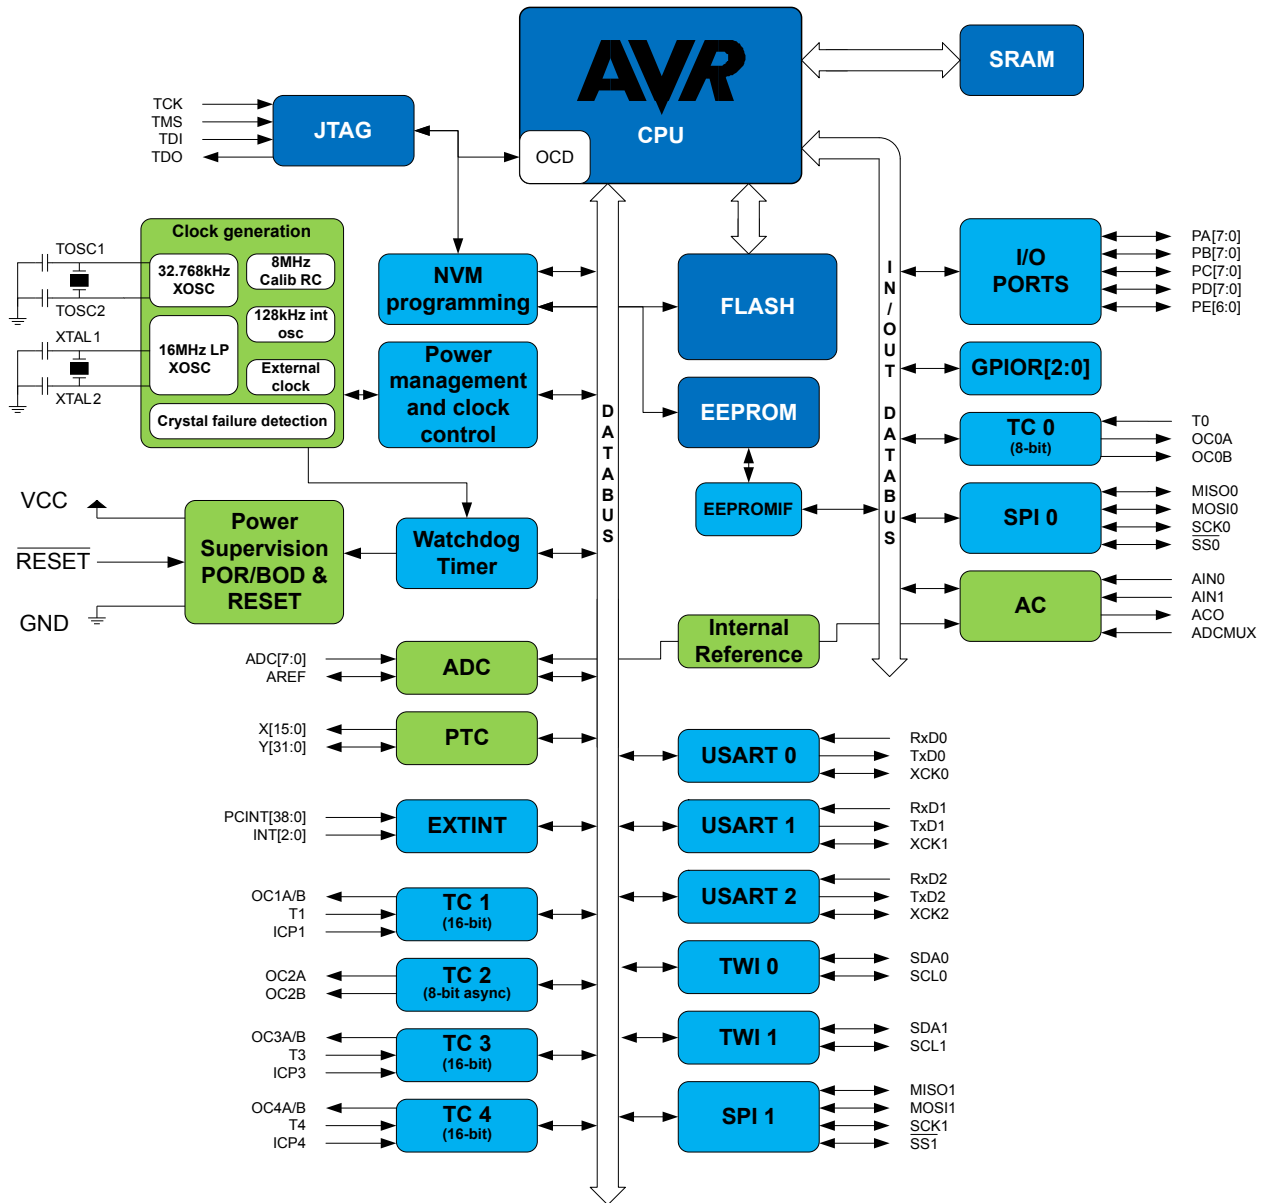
AVR
CPU
OCD
SRAM

TCK
TMS
TDI
TDO
JTAG

Clock generation
TOSC1
TOSC2
32.768kHz XOSC
8MHz Calib RC
128kHz int osc
XTAL1
XTAL2
16MHz LP XOSC
External clock
Crystal failure detection

NVM programming
Power management and clock control
FLASH
EEPROM
EEPROMIF

I/O PORTS
PA[7:0]
PB[7:0]
PC[7:0]
PD[7:0]
PE[6:0]
GPIOR[2:0]
TC 0 (8-bit)
T0
OC0A
OC0B
SPI 0
MISO0
MOSI0
SCK0
$\overline{SS0}$
AC
AIN0
AIN1
ACO
ADCMUX

DATABUS
IN/OUT DATABUS

VCC
$\overline{RESET}$
GND
Power Supervision POR/BOD & RESET
Watchdog Timer
Internal Reference

ADC[7:0]
AREF
ADC
X[15:0]
Y[31:0]
PTC
PCINT[38:0]
INT[2:0]
EXTINT
OC1A/B
T1
ICP1
TC 1 (16-bit)
OC2A
OC2B
TC 2 (8-bit async)
OC3A/B
T3
ICP3
TC 3 (16-bit)
OC4A/B
T4
ICP4
TC 4 (16-bit)

USART 0
RxD0
TxD0
XCK0
USART 1
RxD1
TxD1
XCK1
USART 2
RxD2
TxD2
XCK2
TWI 0
SDA0
SCL0
TWI 1
SDA1
SCL1
SPI 1
MISO1
MOSI1
SCK1
$\overline{SS1}$